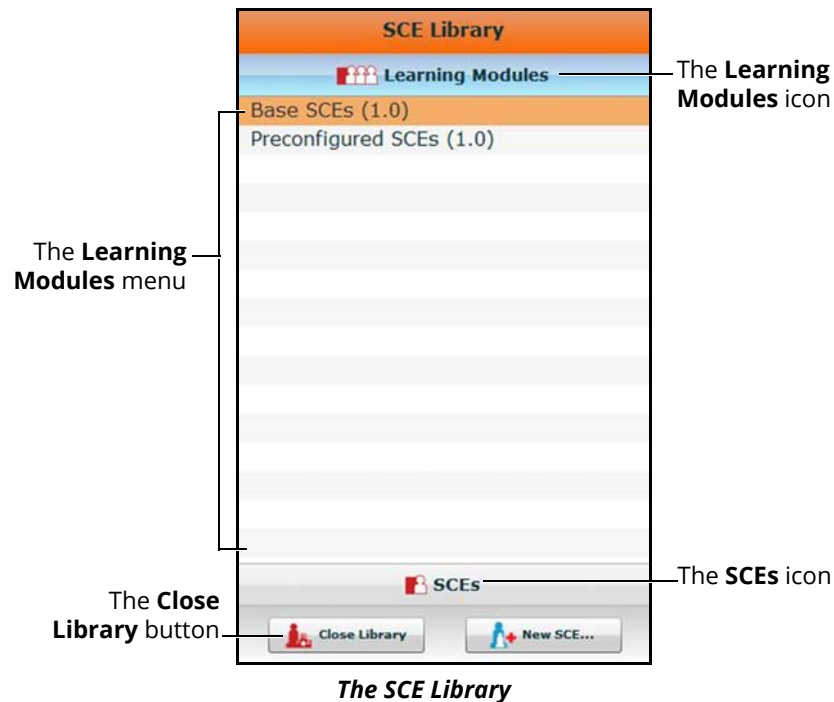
SCE Library

Learning Modules

The **Learning Modules** icon

Base SCEs (1.0)

Preconfigured SCEs (1.0)

The **Learning Modules** menu

SCEs

The **SCEs** icon

The **Close Library** button

Close Library

New SCE...

***The SCE Library***